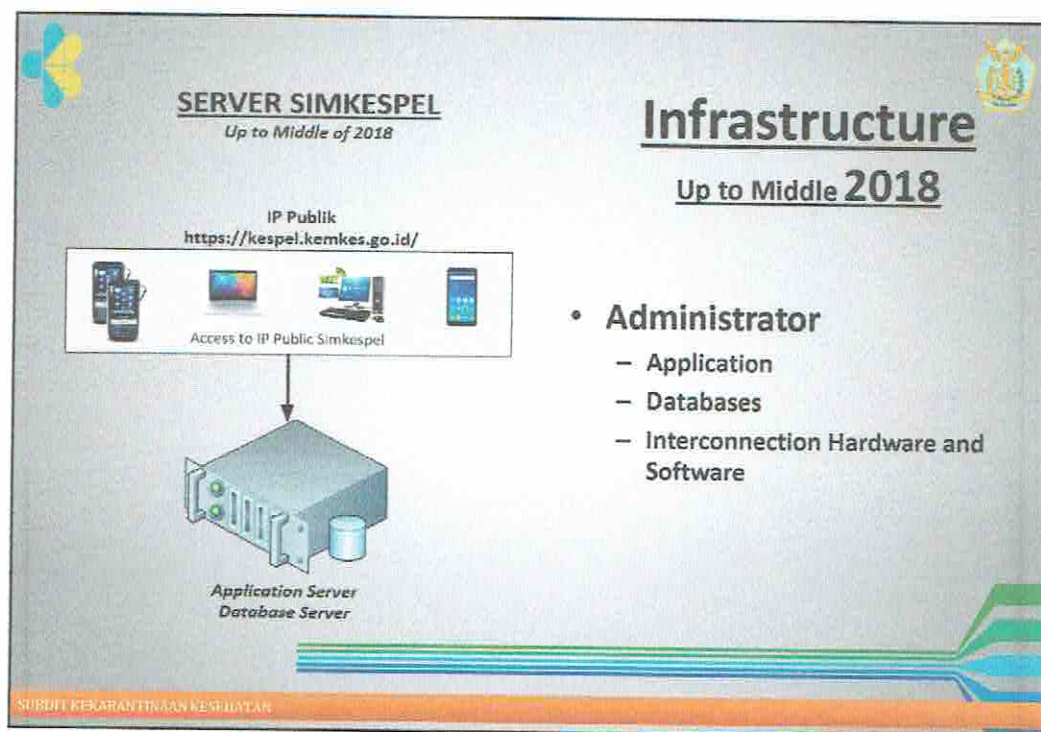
SERVER SIMKESPEL
Up to Middle of 2018

Infrastructure

Up to Middle 2018

IP Publik
https://kespel.kemkes.go.id/

Access to IP Public Simkespel

Application Server
Database Server

• Administrator
– Application
– Databases
– Interconnection Hardware and Software

SUBDIT KEKARANTINAAN KESEHATAN